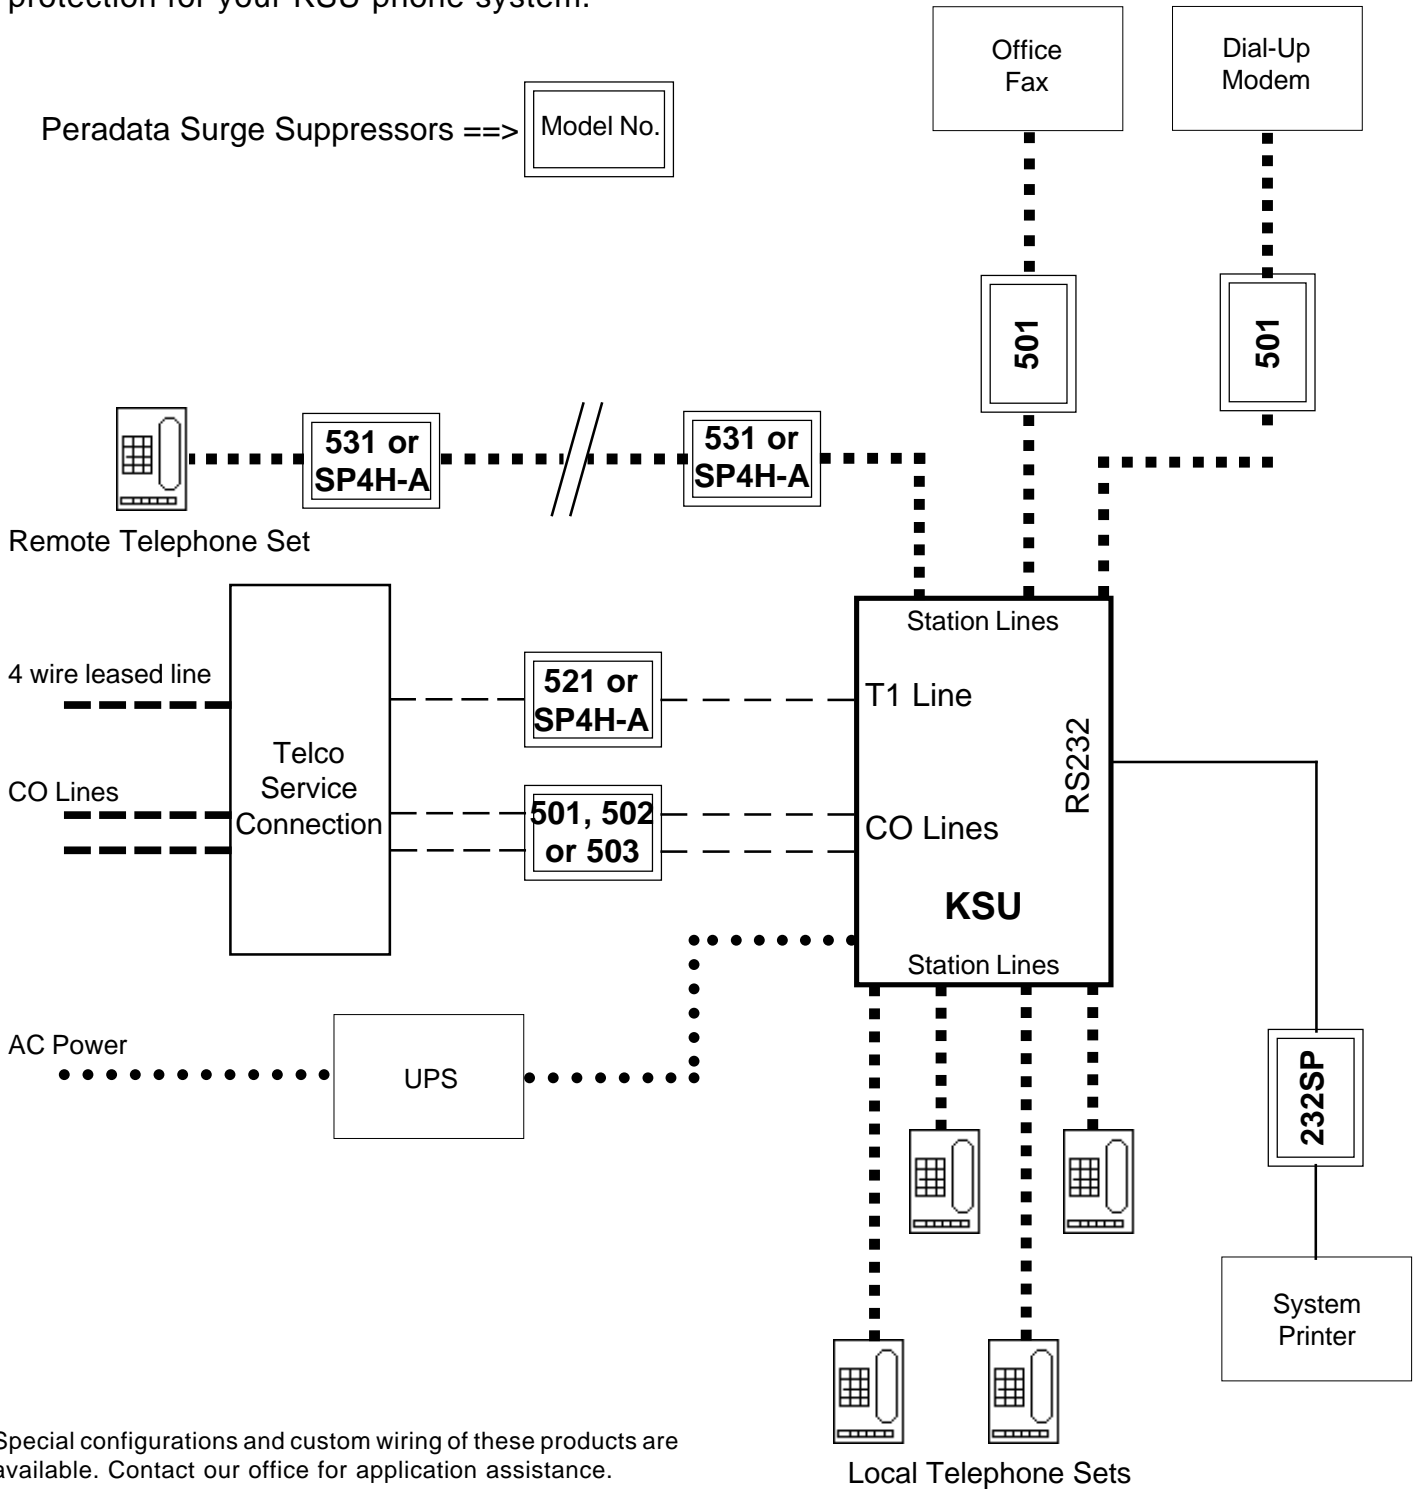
protection for your KSU phone system.

Peradata Surge Suppressors ==> Model No.

Office Fax

Dial-Up Modem

501

501

531 or SP4H-A

531 or SP4H-A

Remote Telephone Set

Station Lines

4 wire leased line

521 or SP4H-A

T1 Line

Telco Service Connection

RS232

CO Lines

501, 502 or 503

CO Lines

KSU

Station Lines

AC Power

UPS

232SP

System Printer

Special configurations and custom wiring of these products are available. Contact our office for application assistance.

Local Telephone Sets